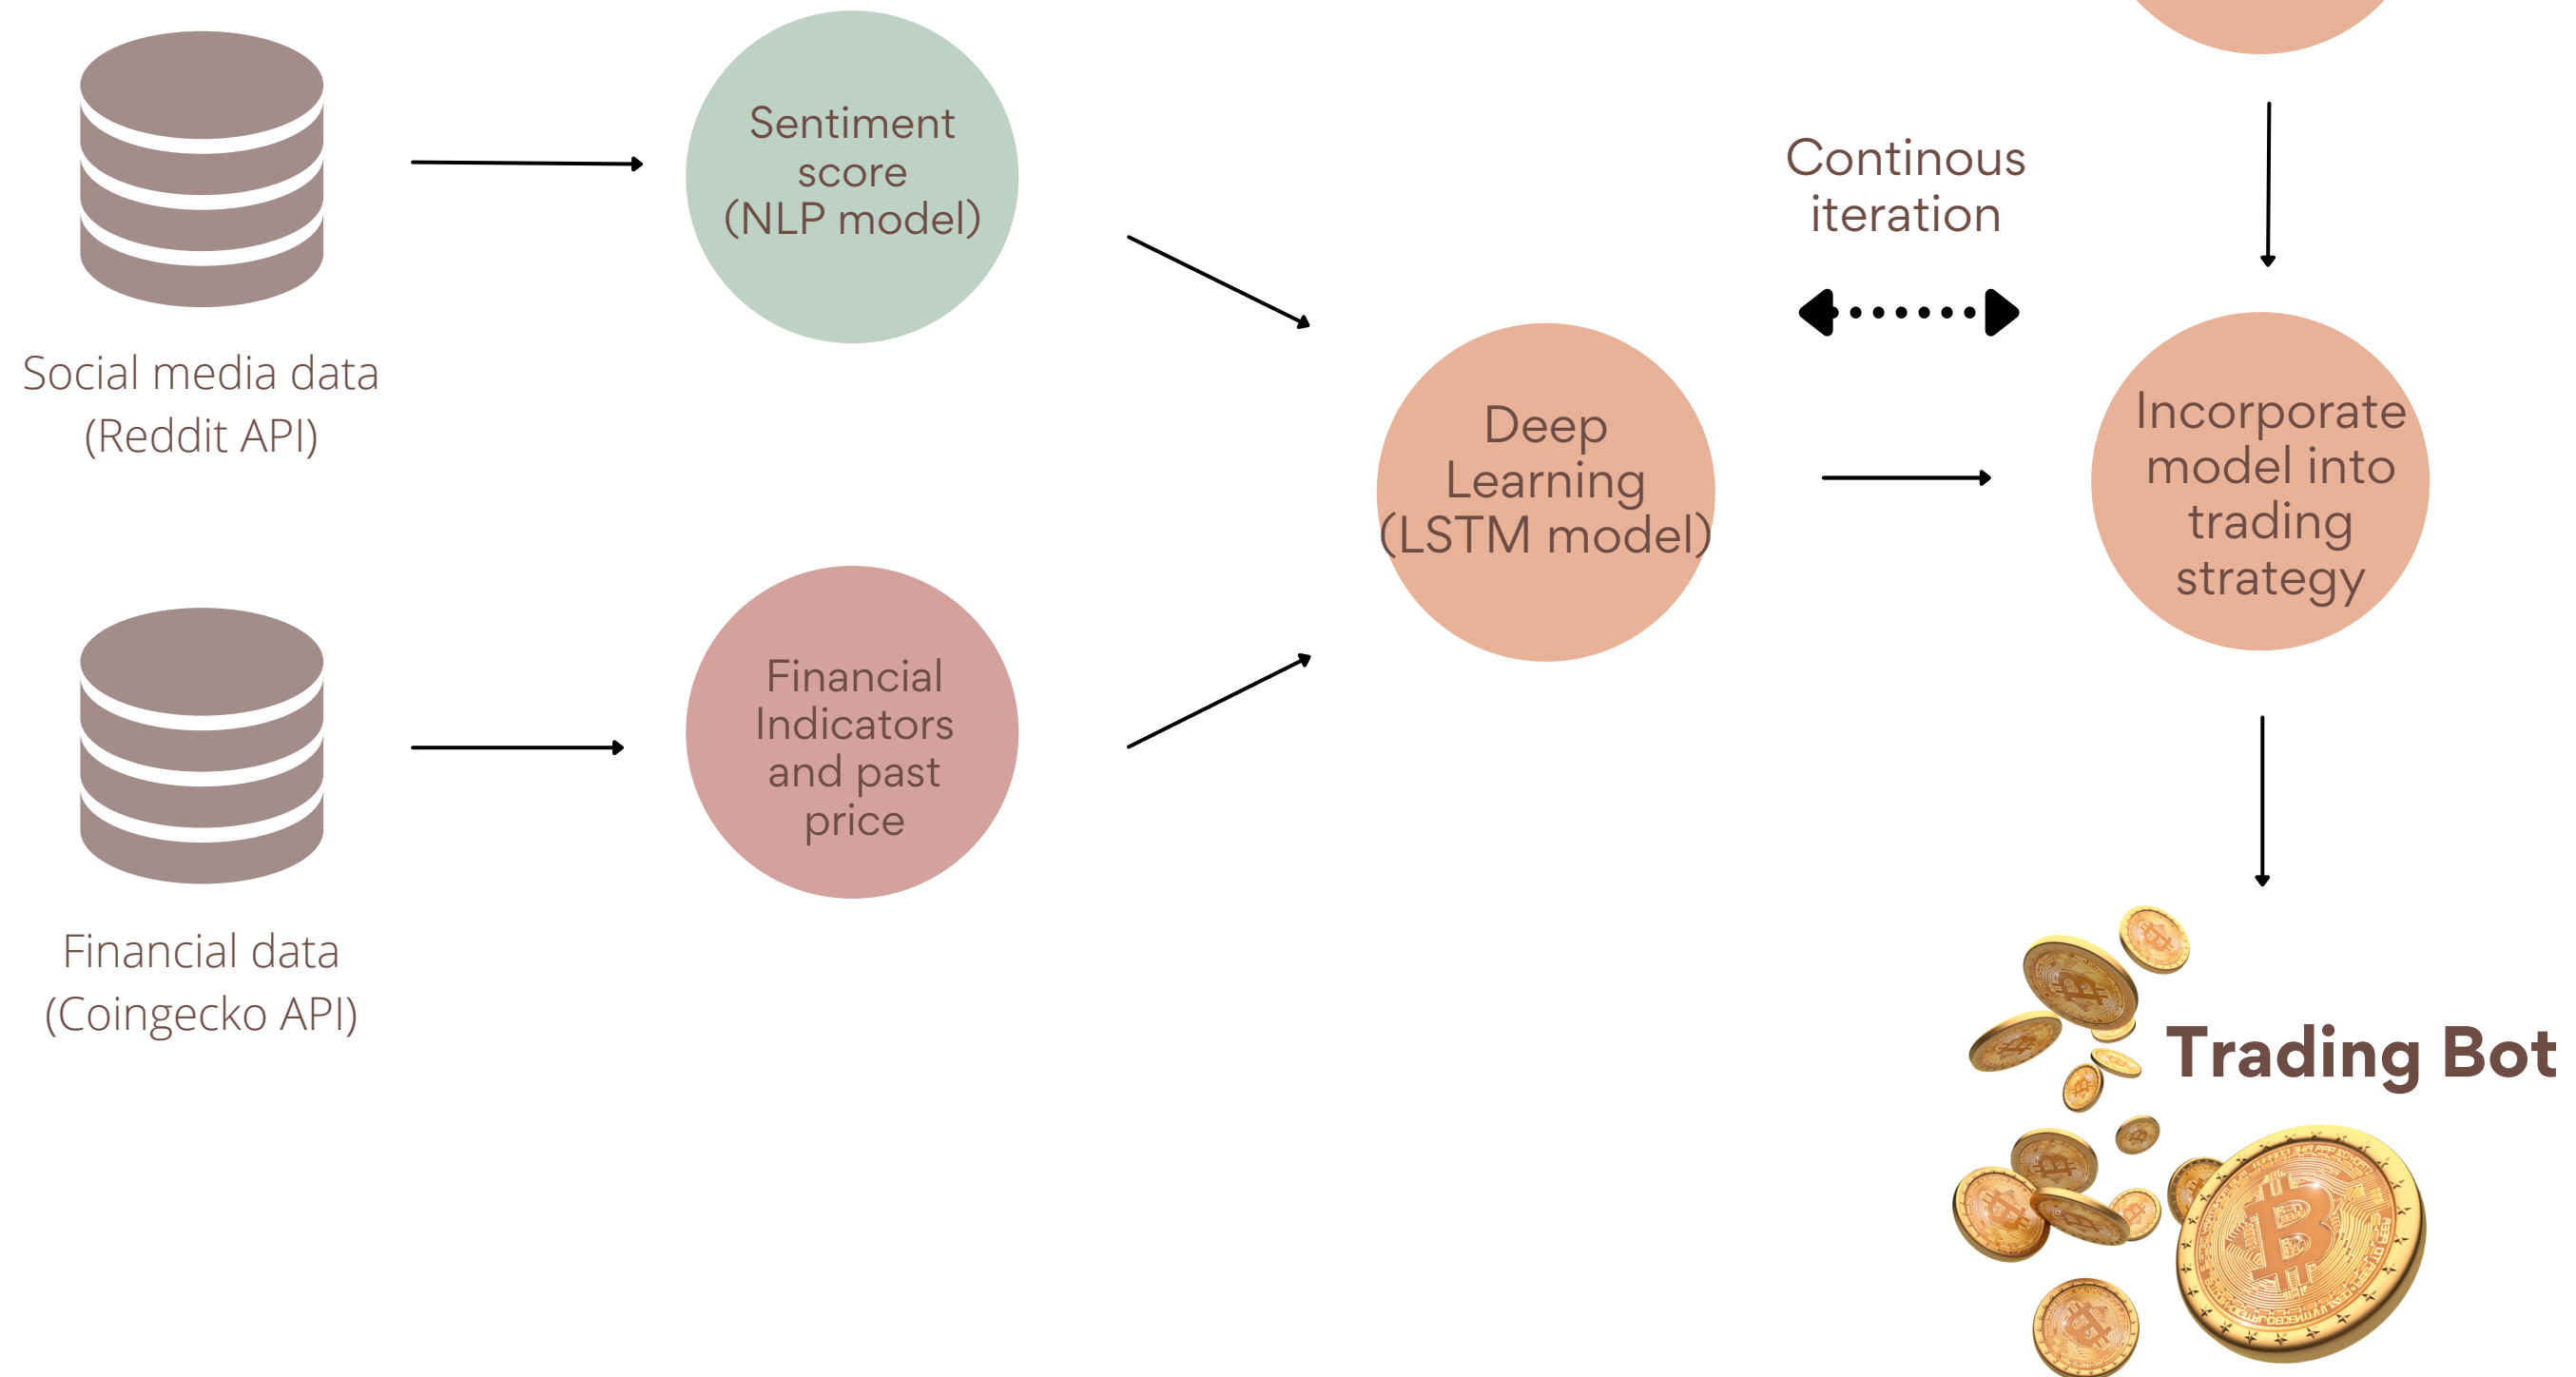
Sentiment score (NLP model)

Social media data (Reddit API)

Continous iteration

Deep Learning (LSTM model)

Incorporate model into trading strategy

Financial Indicators and past price

Financial data (Coingecko API)

Trading Bot